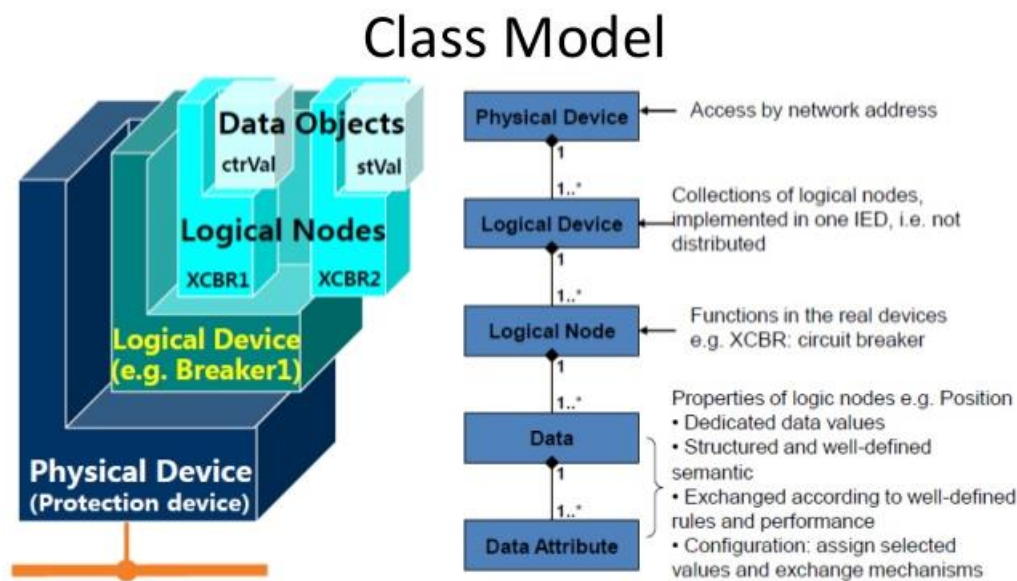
Class Model

Data Objects
ctrVal
stVal
Logical Nodes
XCBR1
XCBR2
Logical Device
(e.g. Breaker1)
Physical Device
(Protection device)

Physical Device
Access by network address
1
1..*
Logical Device
Collections of logical nodes, implemented in one IED, i.e. not distributed
1
1..*
Logical Node
Functions in the real devices e.g. XCBR: circuit breaker
1
1..*
Data
Properties of logic nodes e.g. Position
• Dedicated data values
• Structured and well-defined semantic
• Exchanged according to well-defined rules and performance
• Configuration: assign selected values and exchange mechanisms
1
1..*
Data Attribute